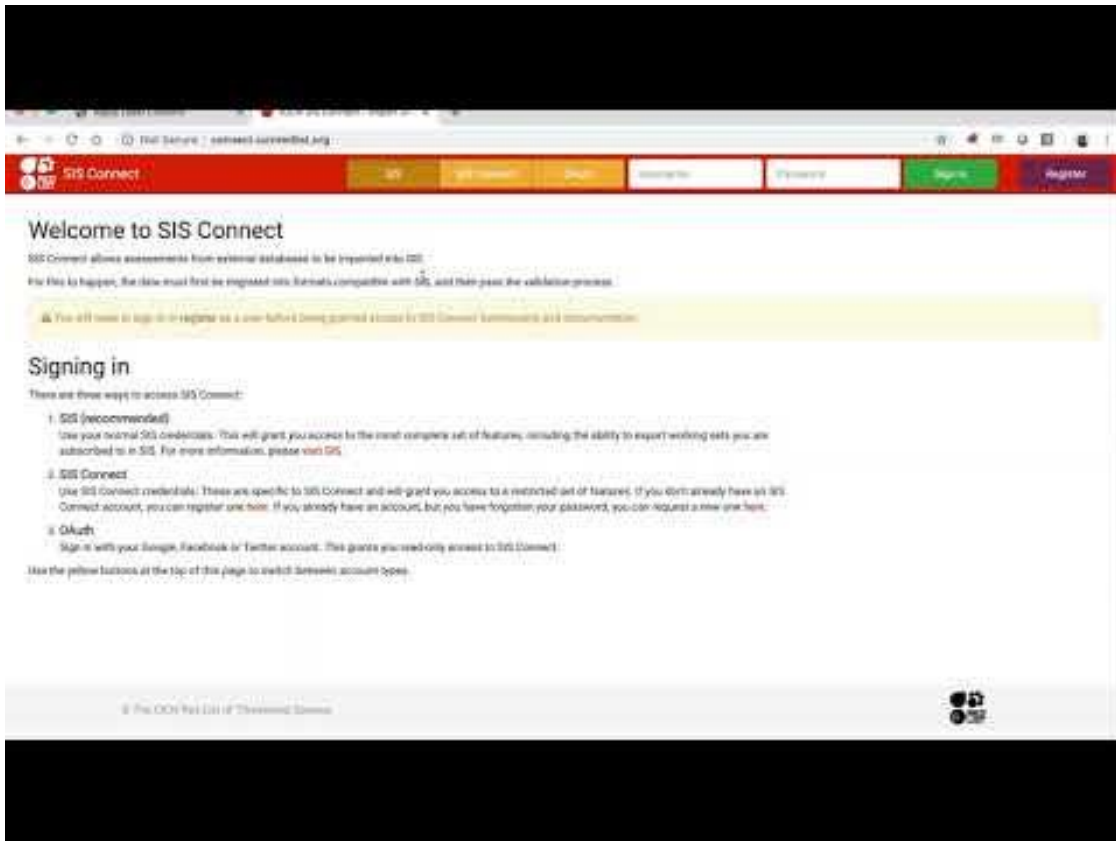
Not Secure | connect.iucnredlist.org

SIS Connect

SIS

SIS Connect

OAuth

Username

Password

Sign In

Register

Welcome to SIS Connect

SIS Connect allows assessments from external databases to be imported into SIS.

For this to happen, the data must first be migrated into formats compatible with SIS, and then pass the validation process.

You will need to sign in or register as a user before being granted access to SIS Connect functionality and documentation.

Signing in

There are three ways to access SIS Connect:

1. SIS (recommended)
Use your normal SIS credentials. This will grant you access to the most complete set of features, including the ability to export working sets you are subscribed to in SIS. For more information, please visit SIS.

2. SIS Connect
Use SIS Connect credentials. These are specific to SIS Connect and will grant you access to a restricted set of features. If you don't already have an SIS Connect account, you can register one here. If you already have an account, but you have forgotten your password, you can request a new one here.

3. OAuth
Sign in with your Google, Facebook or Twitter account. This grants you read-only access to SIS Connect.

Use the yellow buttons at the top of this page to switch between account types.

© The IUCN Red List of Threatened Species